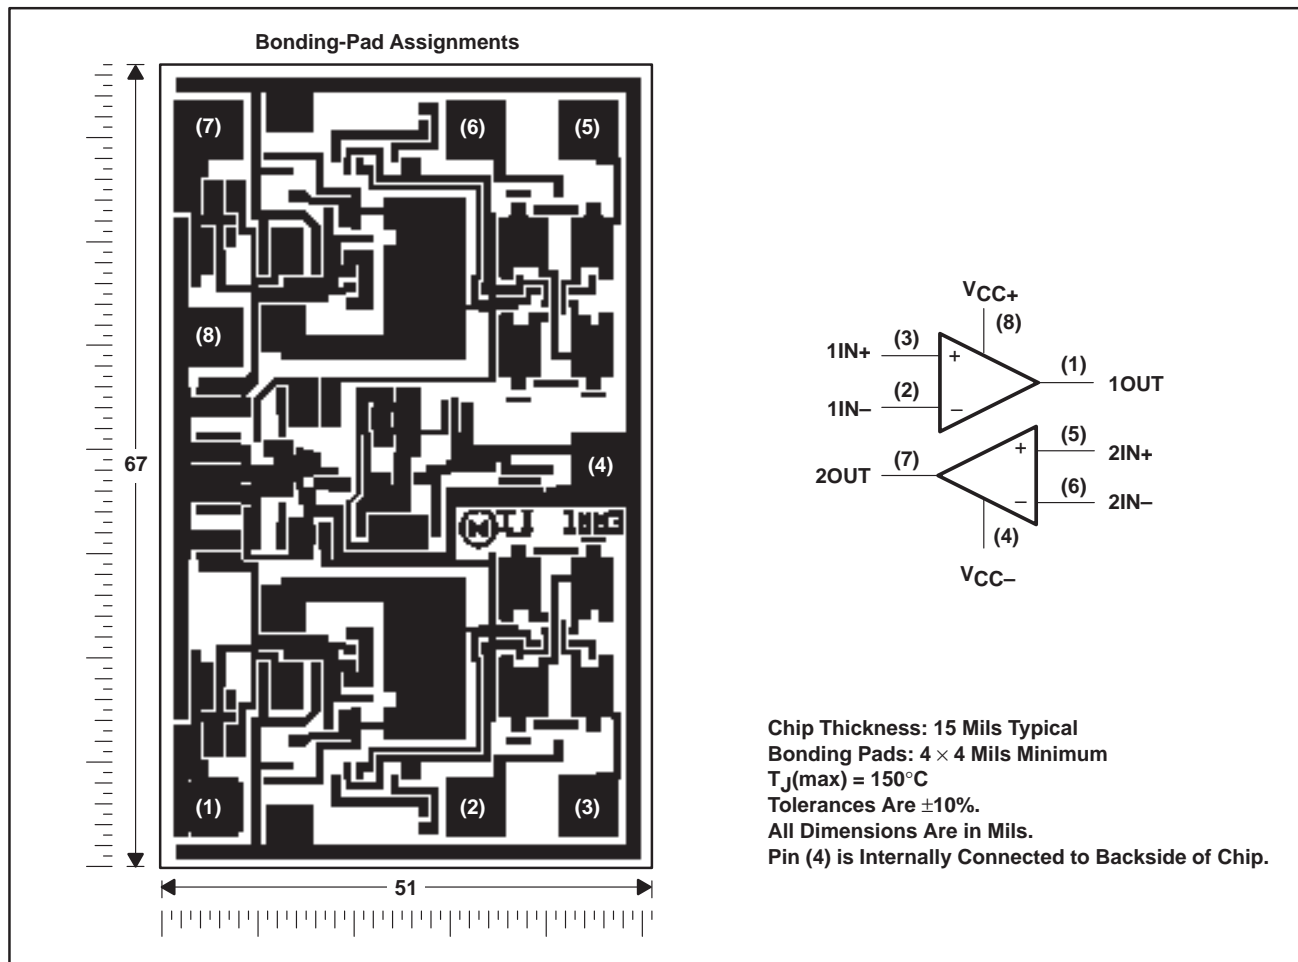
Bonding-Pad Assignments

(7) (6) (5)

(8)

(4)

67

(1) (2) (3)

51

$V_{CC+}$
(8)
1IN+ (3) +
(1) 1OUT
1IN– (2) –
+ (5) 2IN+
2OUT (7)
– (6) 2IN–
(4)
$V_{CC-}$

Chip Thickness: 15 Mils Typical
Bonding Pads: $4 \times 4$ Mils Minimum
$T_J$(max) = 150°C
Tolerances Are ±10%.
All Dimensions Are in Mils.
Pin (4) is Internally Connected to Backside of Chip.